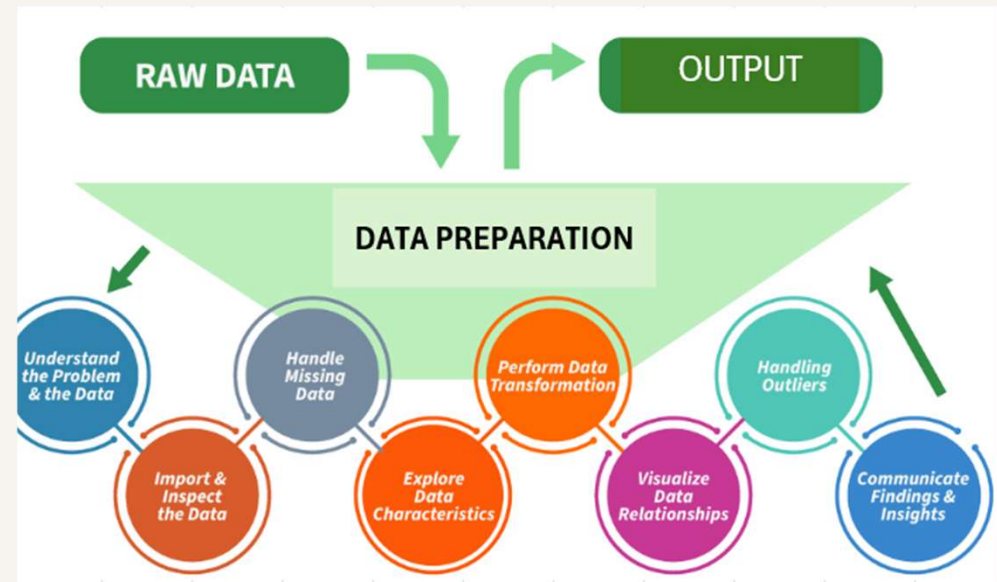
RAW DATA

OUTPUT

DATA PREPARATION

Understand the Problem & the Data

Import & Inspect the Data

Handle Missing Data

Explore Data Characteristics

Perform Data Transformation

Visualize Data Relationships

Handling Outliers

Communicate Findings & Insights